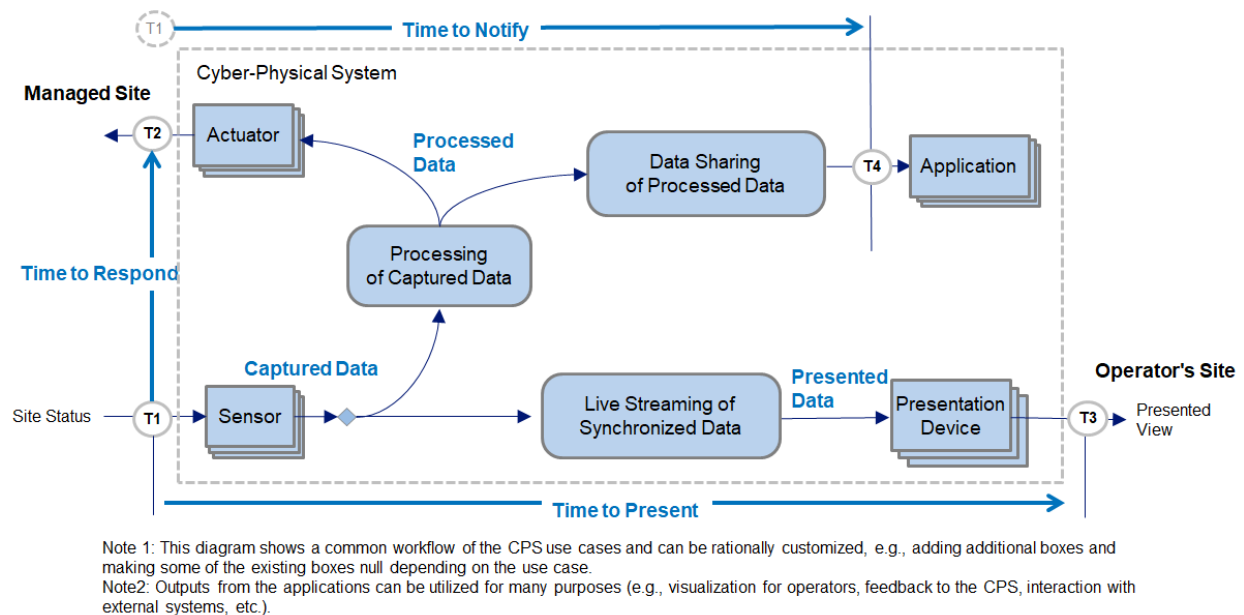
T1 Time to Notify

Cyber-Physical System

Managed Site

T2

Actuator

Processed Data

Data Sharing of Processed Data

T4

Application

Time to Respond

Processing of Captured Data

Captured Data

Operator's Site

Presented Data

Site Status

T1

Sensor

Live Streaming of Synchronized Data

Presentation Device

T3

Presented View

Time to Present

Note 1: This diagram shows a common workflow of the CPS use cases and can be rationally customized, e.g., adding additional boxes and making some of the existing boxes null depending on the use case.
Note2: Outputs from the applications can be utilized for many purposes (e.g., visualization for operators, feedback to the CPS, interaction with external systems, etc.).